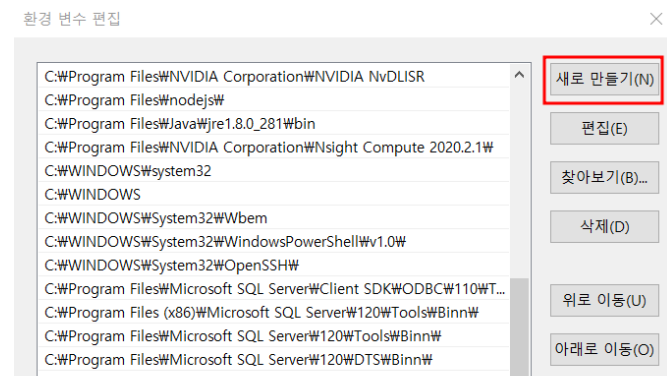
환경 변수 편집

C:₩Program Files₩NVIDIA Corporation₩NVIDIA NvDLISR
C:₩Program Files₩nodejs₩
C:₩Program Files₩Java₩jre1.8.0_281₩bin
C:₩Program Files₩NVIDIA Corporation₩Nsight Compute 2020.2.1₩
C:₩WINDOWS₩system32
C:₩WINDOWS
C:₩WINDOWS₩System32₩Wbem
C:₩WINDOWS₩System32₩WindowsPowerShell₩v1.0₩
C:₩WINDOWS₩System32₩OpenSSH₩
C:₩Program Files₩Microsoft SQL Server₩Client SDK₩ODBC₩110₩T...
C:₩Program Files (x86)₩Microsoft SQL Server₩120₩Tools₩Binn₩
C:₩Program Files₩Microsoft SQL Server₩120₩Tools₩Binn₩
C:₩Program Files₩Microsoft SQL Server₩120₩DTS₩Binn₩

새로 만들기(N)
편집(E)
찾아보기(B)...
삭제(D)
위로 이동(U)
아래로 이동(O)